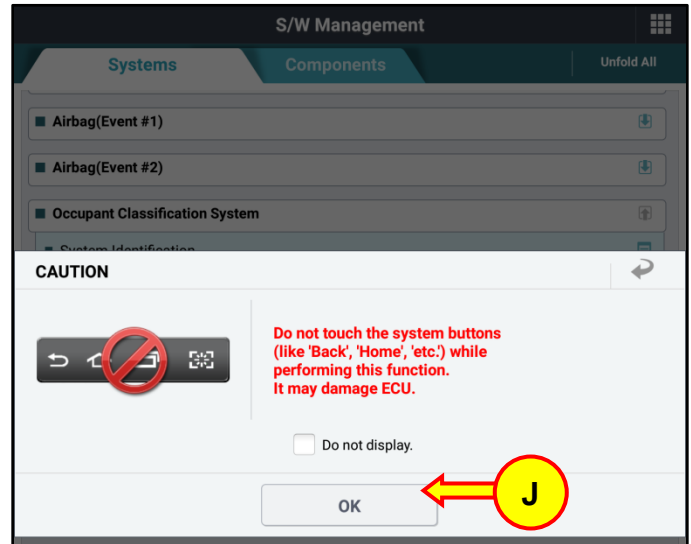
S/W Management

Systems

Components

Unfold All

Airbag(Event #1)

Airbag(Event #2)

Occupant Classification System

System Identification

CAUTION

Do not touch the system buttons (like 'Back', 'Home', 'etc.') while performing this function.
It may damage ECU.

Do not display.

OK

J